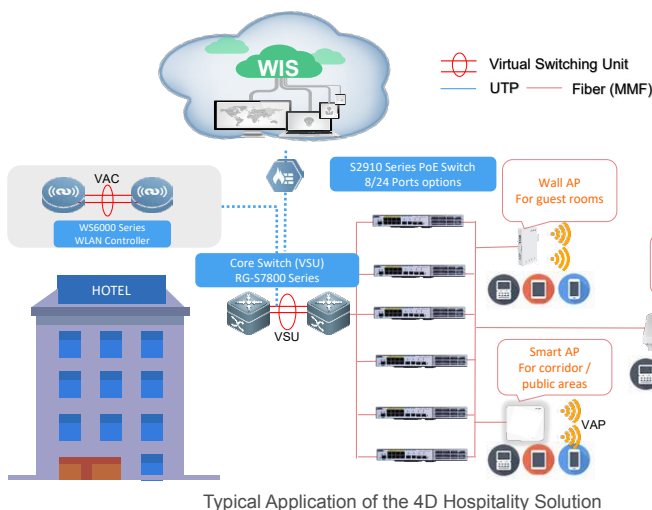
WIS

Virtual Switching Unit
UTP
Fiber (MMF)

VAC
WS6000 Series
WLAN Controller

S2910 Series PoE Switch
8/24 Ports options

Wall AP
For guest rooms

HOTEL

Core Switch (VSU)
RG-S7800 Series

VSU

Smart AP
For corridor / public areas

VAP

Typical Application of the 4D Hospitality Solution